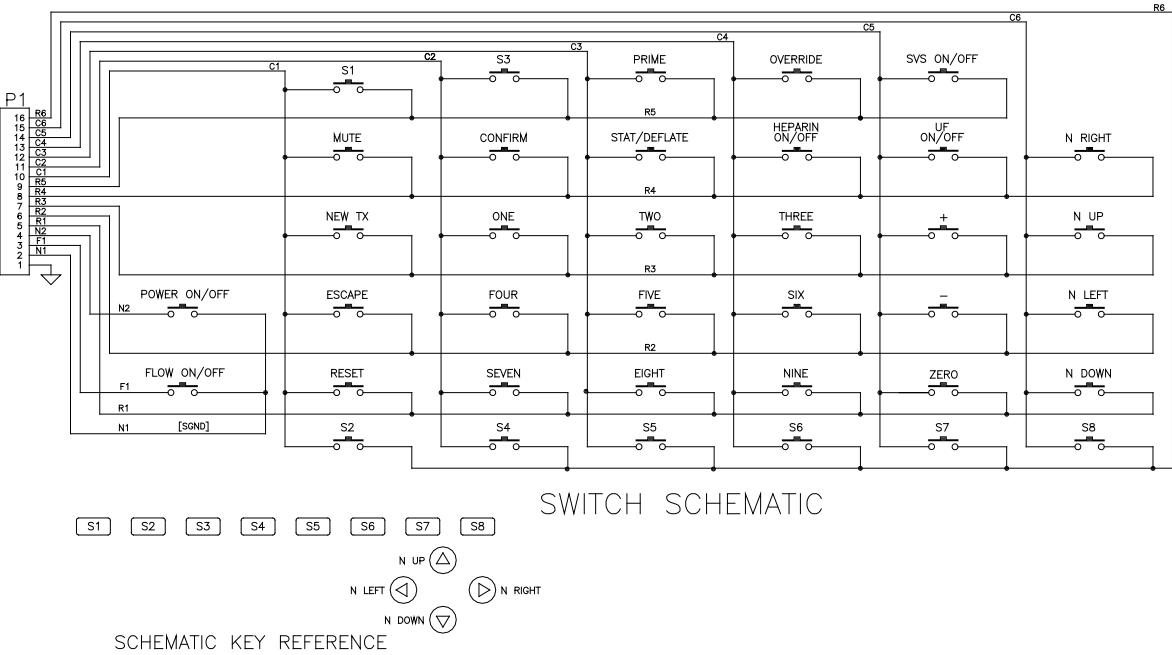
R6
C6
C5
C4
C3
C2
C1

P1
16 R6
15 C6
14 C5
13 C4
12 C3
11 C2
10 C1
9 R5
8 R4
7 R3
6 R2
5 R1
4 N2
3 F1
2 N1
1

S1
S3
PRIME
OVERRIDE
SVS ON/OFF
R5

MUTE
CONFIRM
STAT/DEFLATE
HEPARIN ON/OFF
UF ON/OFF
N RIGHT
R4

NEW TX
ONE
TWO
THREE
+
N UP
R3

N2
POWER ON/OFF
ESCAPE
FOUR
FIVE
SIX
–
N LEFT
R2

F1
FLOW ON/OFF
RESET
SEVEN
EIGHT
NINE
ZERO
N DOWN
R1

N1
[SGND]
S2
S4
S5
S6
S7
S8

SWITCH SCHEMATIC

S1 S2 S3 S4 S5 S6 S7 S8

N UP
N LEFT
N RIGHT
N DOWN

SCHEMATIC KEY REFERENCE